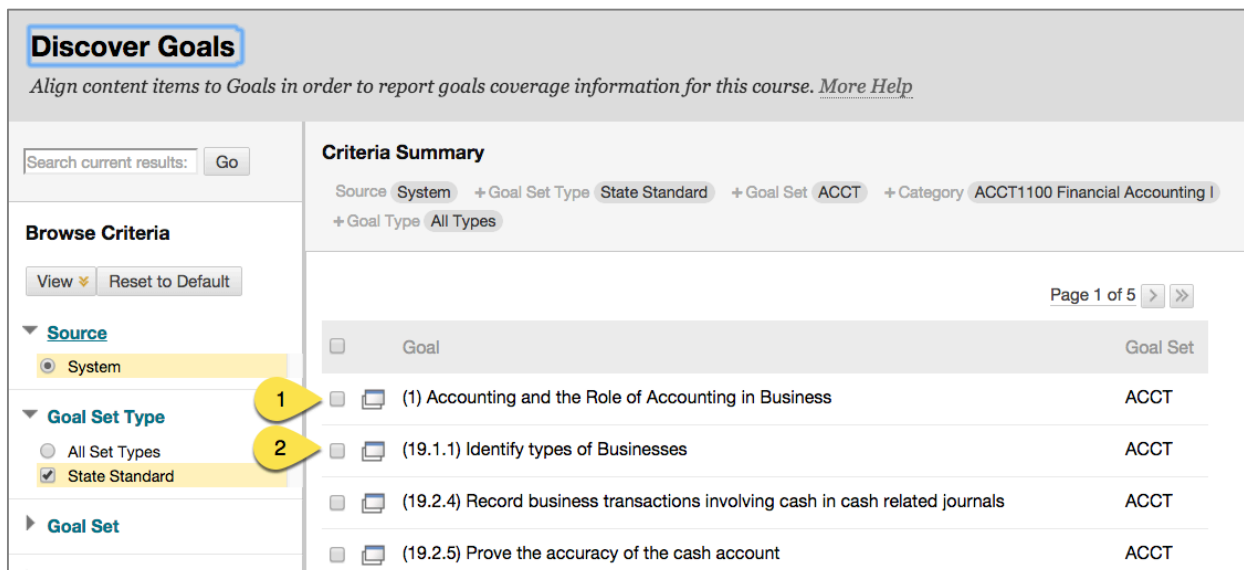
Discover Goals

Align content items to Goals in order to report goals coverage information for this course. More Help

Search current results: Go

Browse Criteria

View Reset to Default

Source

System

Goal Set Type

All Set Types

State Standard

Goal Set

Criteria Summary

Source System + Goal Set Type State Standard + Goal Set ACCT + Category ACCT1100 Financial Accounting I + Goal Type All Types

Page 1 of 5

| | Goal | Goal Set |
|---|---|---|
| 1 | (1) Accounting and the Role of Accounting in Business | ACCT |
| 2 | (19.1.1) Identify types of Businesses | ACCT |
| | (19.2.4) Record business transactions involving cash in cash related journals | ACCT |
| | (19.2.5) Prove the accuracy of the cash account | ACCT |